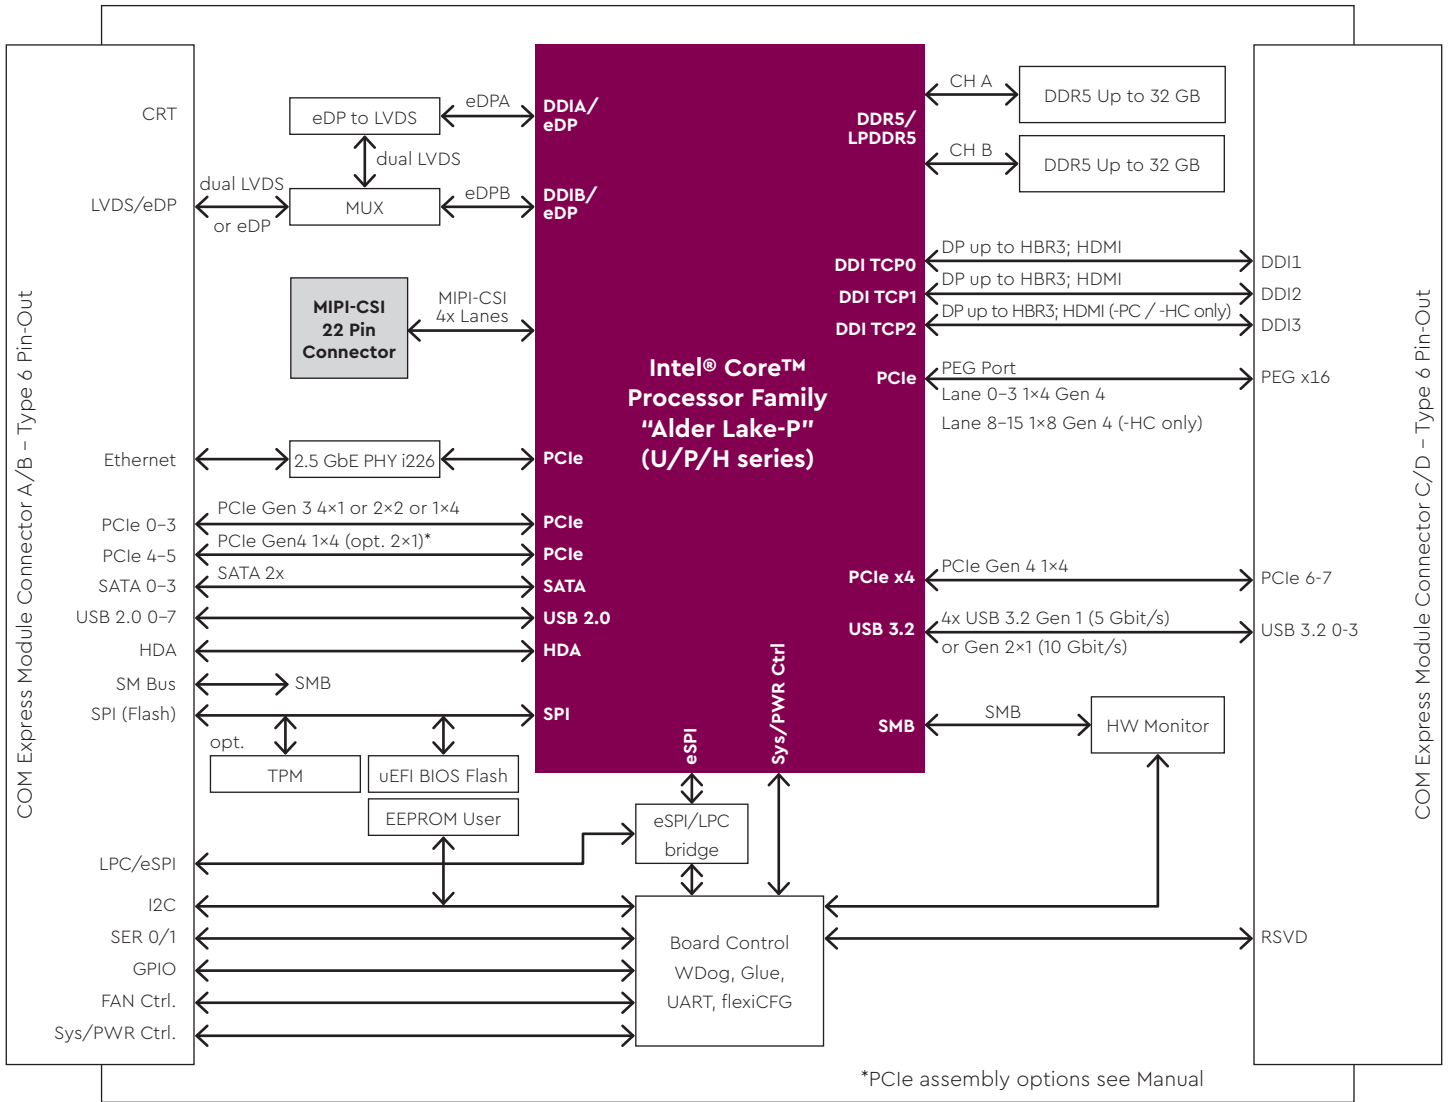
COM Express Module Connector A/B – Type 6 Pin-Out

CRT
LVDS/eDP
Ethernet
PCIe 0–3
PCIe 4–5
SATA 0–3
USB 2.0 0–7
HDA
SM Bus
SPI (Flash)
LPC/eSPI
I2C
SER 0/1
GPIO
FAN Ctrl.
Sys/PWR Ctrl.

eDP to LVDS
eDPA
dual LVDS
dual LVDS
or eDP
MUX
eDPB
MIPI-CSI 22 Pin Connector
MIPI-CSI 4x Lanes
2.5 GbE PHY i226
PCIe Gen 3 4×1 or 2×2 or 1×4
PCIe Gen4 1×4 (opt. 2×1)*
SATA 2x
SMB
opt.
TPM
uEFI BIOS Flash
EEPROM User
eSPI/LPC bridge
Board Control WDog, Glue, UART, flexiCFG

DDIA/ eDP
DDIB/ eDP
PCIe
PCIe
PCIe
SATA
USB 2.0
HDA
SPI
eSPI
Sys/PWR Ctrl

Intel® Core™ Processor Family "Alder Lake-P" (U/P/H series)

DDR5/ LPDDR5
DDI TCP0
DDI TCP1
DDI TCP2
PCIe
PCIe x4
USB 3.2
SMB

CH A
DDR5 Up to 32 GB
CH B
DDR5 Up to 32 GB
DP up to HBR3; HDMI
DP up to HBR3; HDMI
DP up to HBR3; HDMI (-PC / -HC only)
PEG Port
Lane 0–3 1×4 Gen 4
Lane 8–15 1×8 Gen 4 (-HC only)
PCIe Gen 4 1×4
4x USB 3.2 Gen 1 (5 Gbit/s)
or Gen 2×1 (10 Gbit/s)
SMB
HW Monitor

DDI1
DDI2
DDI3
PEG x16
PCIe 6-7
USB 3.2 0-3
RSVD

COM Express Module Connector C/D – Type 6 Pin-Out

*PCIe assembly options see Manual